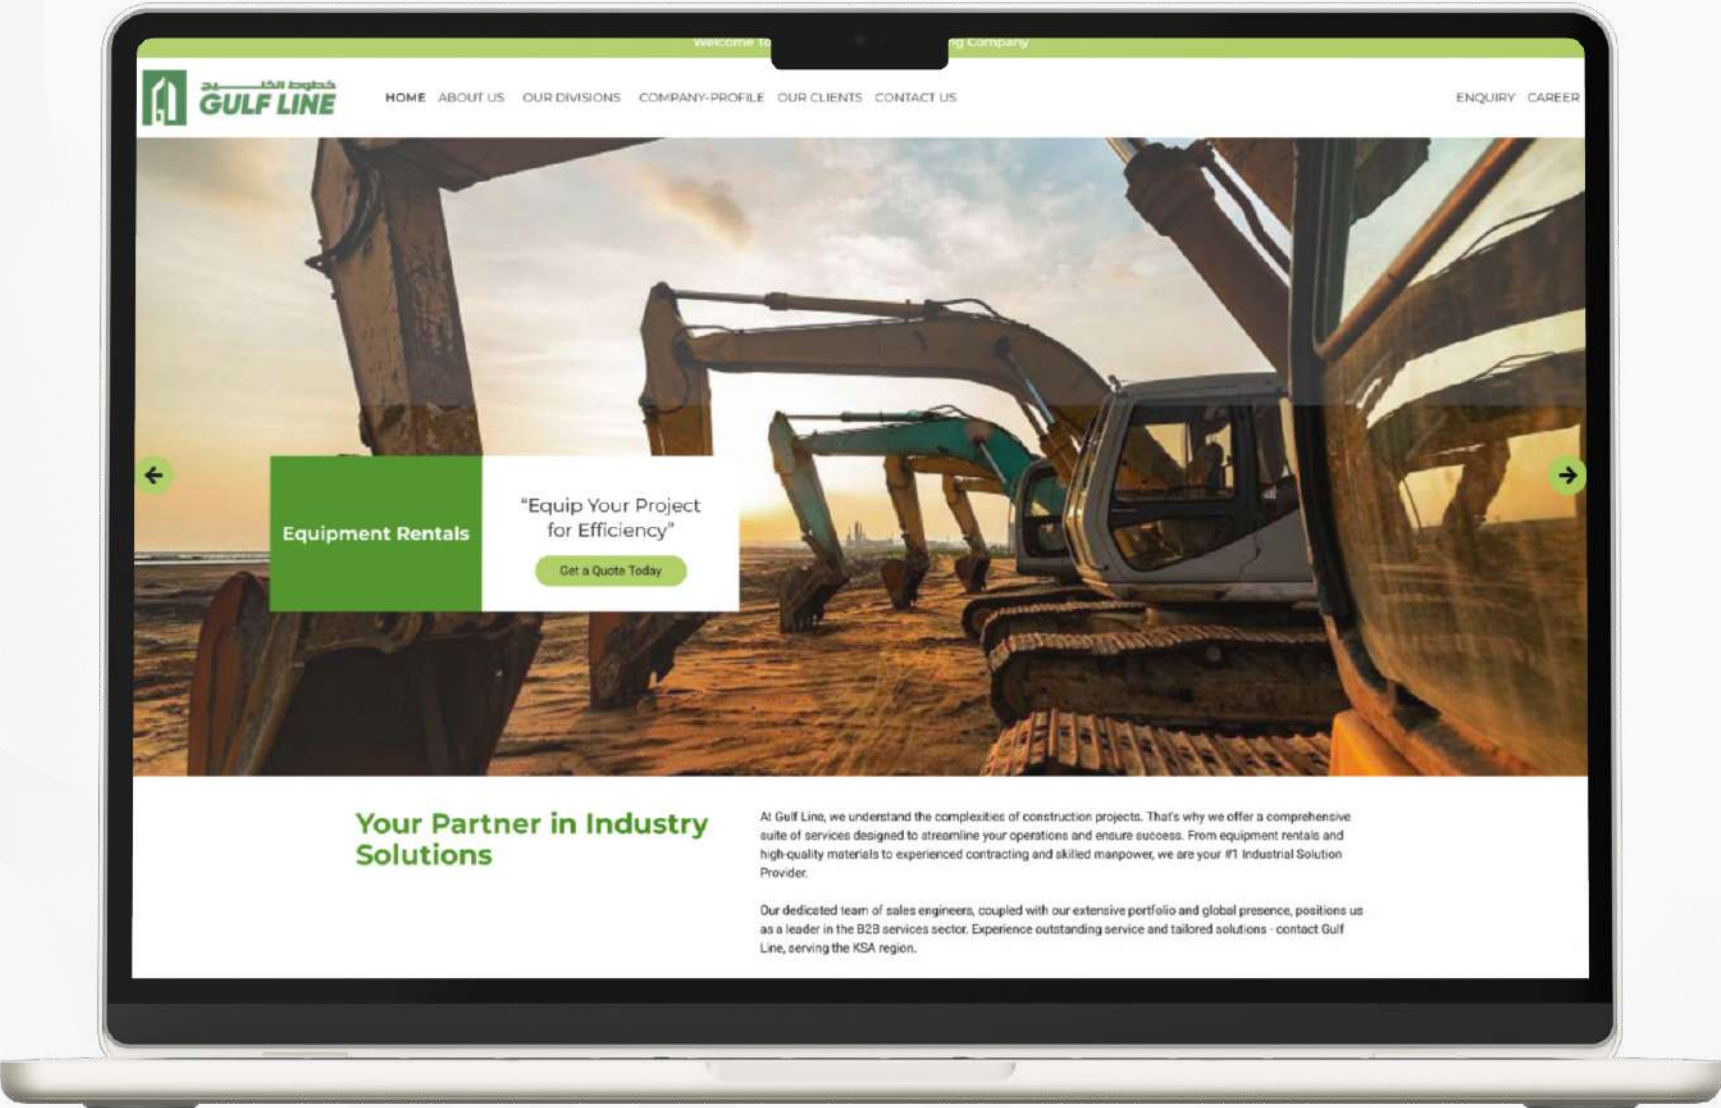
Welcome To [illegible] g Company

خطوط الخليج
GULF LINE

HOME ABOUT US OUR DIVISIONS COMPANY-PROFILE OUR CLIENTS CONTACT US

ENQUIRY CAREER

Equipment Rentals

"Equip Your Project for Efficiency"

Get a Quote Today

Your Partner in Industry Solutions

At Gulf Line, we understand the complexities of construction projects. That's why we offer a comprehensive suite of services designed to streamline your operations and ensure success. From equipment rentals and high-quality materials to experienced contracting and skilled manpower, we are your #1 Industrial Solution Provider.

Our dedicated team of sales engineers, coupled with our extensive portfolio and global presence, positions us as a leader in the B2B services sector. Experience outstanding service and tailored solutions - contact Gulf Line, serving the KSA region.